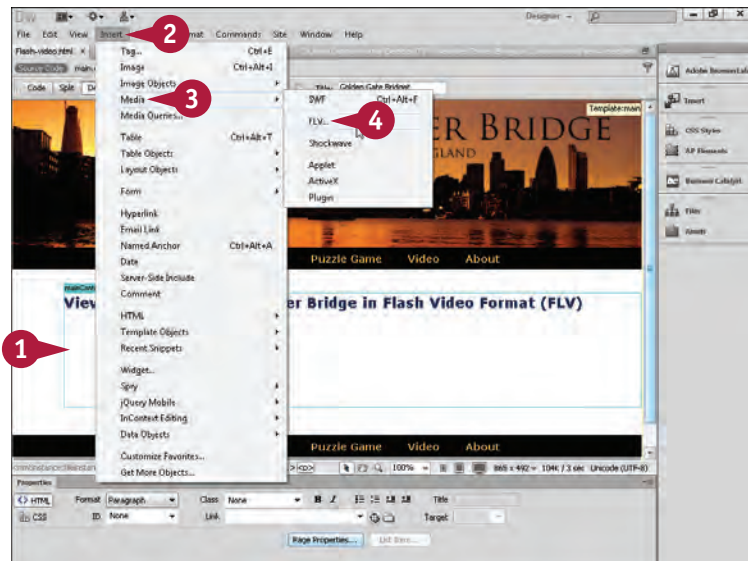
DW

Designer

File Edit View Insert Modify Format Commands Site Window Help

Flash-video.html ×

Source Code

Code Split De

Title: Golden Gate Bridge

Tag... Ctrl+E
Image Ctrl+Alt+I
Image Objects
Media
Media Queries...
Table Ctrl+Alt+T
Table Objects
Layout Objects
Form
Hyperlink
Email Link
Named Anchor Ctrl+Alt+A
Date
Server-Side Include
Comment
HTML
Template Objects
Recent Snippets
Widget...
Spry
jQuery Mobile
InContext Editing
Data Objects
Customize Favorites...
Get More Objects...

SWF Ctrl+Alt+F
FLV...
Shockwave
Applet
ActiveX
Plugin

2
3
4
1

Template:main

ER BRIDGE

GLAND

Puzzle Game Video About

View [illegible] er Bridge in Flash Video Format (FLV)

Puzzle Game Video About

100%

865 x 492 104K / 3 sec Unicode (UTF-8)

Properties

HTML Format Paragraph Class None B I Title

CSS ID None Link Target

Page Properties... List Item...

Adobe BrowserLab

Insert

CSS Styles

AP Elements

Business Catalyst

Files

Assets